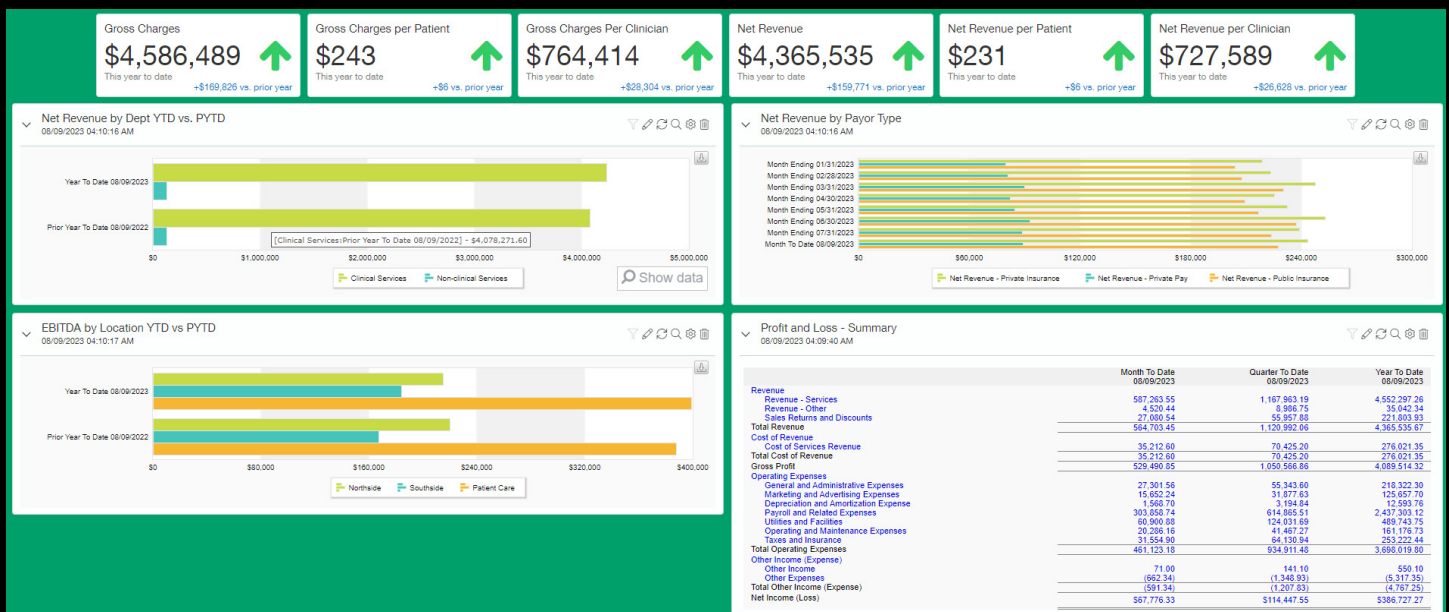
Gross Charges
$4,586,489
This year to date
+$169,826 vs. prior year

Gross Charges per Patient
$243
This year to date
+$6 vs. prior year

Gross Charges Per Clinician
$764,414
This year to date
+$28,304 vs. prior year

Net Revenue
$4,365,535
This year to date
+$159,771 vs. prior year

Net Revenue per Patient
$231
This year to date
+$6 vs. prior year

Net Revenue per Clinician
$727,589
This year to date
+$26,628 vs. prior year

Net Revenue by Dept YTD vs. PYTD
08/09/2023 04:10:16 AM

Year To Date 08/09/2023
Prior Year To Date 08/09/2022
[Clinical Services:Prior Year To Date 08/09/2022] - $4,078,271.60
$0 $1,000,000 $2,000,000 $3,000,000 $4,000,000 $5,000,000
Clinical Services Non-clinical Services
Show data

Net Revenue by Payor Type
08/09/2023 04:10:16 AM

Month Ending 01/31/2023
Month Ending 02/28/2023
Month Ending 03/31/2023
Month Ending 04/30/2023
Month Ending 05/31/2023
Month Ending 06/30/2023
Month Ending 07/31/2023
Month To Date 08/09/2023
$0 $60,000 $120,000 $180,000 $240,000 $300,000
Net Revenue - Private Insurance Net Revenue - Private Pay Net Revenue - Public Insurance

EBITDA by Location YTD vs PYTD
08/09/2023 04:10:17 AM

Year To Date 08/09/2023
Prior Year To Date 08/09/2022
$0 $80,000 $160,000 $240,000 $320,000 $400,000
Northside Southside Patient Care

Profit and Loss - Summary
08/09/2023 04:09:40 AM

| | Month To Date 08/09/2023 | Quarter To Date 08/09/2023 | Year To Date 08/09/2023 |
|---|---|---|---|
| Revenue | | | |
| Revenue - Services | 587,263.55 | 1,167,963.19 | 4,552,297.26 |
| Revenue - Other | 4,520.44 | 8,986.75 | 35,042.34 |
| Sales Returns and Discounts | 27,080.54 | 55,957.88 | 221,803.93 |
| Total Revenue | 564,703.45 | 1,120,992.06 | 4,365,535.67 |
| Cost of Revenue | | | |
| Cost of Services Revenue | 35,212.60 | 70,425.20 | 276,021.35 |
| Total Cost of Revenue | 35,212.60 | 70,425.20 | 276,021.35 |
| Gross Profit | 529,490.85 | 1,050,566.86 | 4,089,514.32 |
| Operating Expenses | | | |
| General and Administrative Expenses | 27,301.56 | 55,343.60 | 218,322.30 |
| Marketing and Advertising Expenses | 15,652.24 | 31,877.63 | 125,657.70 |
| Depreciation and Amortization Expense | 1,568.70 | 3,194.84 | 12,593.76 |
| Payroll and Related Expenses | 303,858.74 | 614,865.51 | 2,437,303.12 |
| Utilities and Facilities | 60,900.88 | 124,031.69 | 489,743.75 |
| Operating and Maintenance Expenses | 20,286.16 | 41,467.27 | 161,176.73 |
| Taxes and Insurance | 31,554.90 | 64,130.94 | 253,222.44 |
| Total Operating Expenses | 461,123.18 | 934,911.48 | 3,698,019.80 |
| Other Income (Expense) | | | |
| Other Income | 71.00 | 141.10 | 550.10 |
| Other Expenses | (662.34) | (1,348.93) | (5,317.35) |
| Total Other Income (Expense) | (591.34) | (1,207.83) | (4,767.25) |
| Net Income (Loss) | $67,776.33 | $114,447.55 | $386,727.27 |